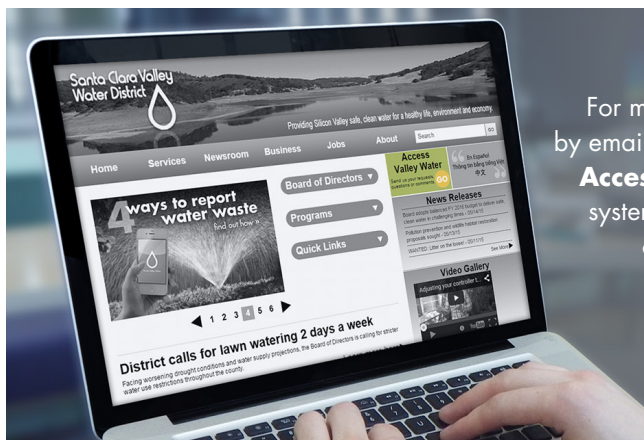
Santa Clara Valley Water District

Providing Silicon Valley safe, clean water for a healthy life, environment and economy.

Search go

Home Services Newsroom Business Jobs About

Access Valley Water
Send us your requests, questions or comments GO

En Español
Thông tin bằng tiếng Việt
中文

4 ways to report water waste
find out how »

Board of Directors
Programs
Quick Links

News Releases
Board adopts balanced FY 2016 budget to deliver safe, clean water in challenging times - 05/14/15
Pollution prevention and wildlife habitat restoration proposals sought - 05/13/15
WANTED: Litter on the loose! - 05/11/15
See More

Video Gallery
Adjusting your controller f...

1 2 3 4 5 6

District calls for lawn watering 2 days a week
Facing worsening drought conditions and water supply projections, the Board of Directors is calling for stricter water use restrictions throughout the county.

For m
by emai
Acces
syster